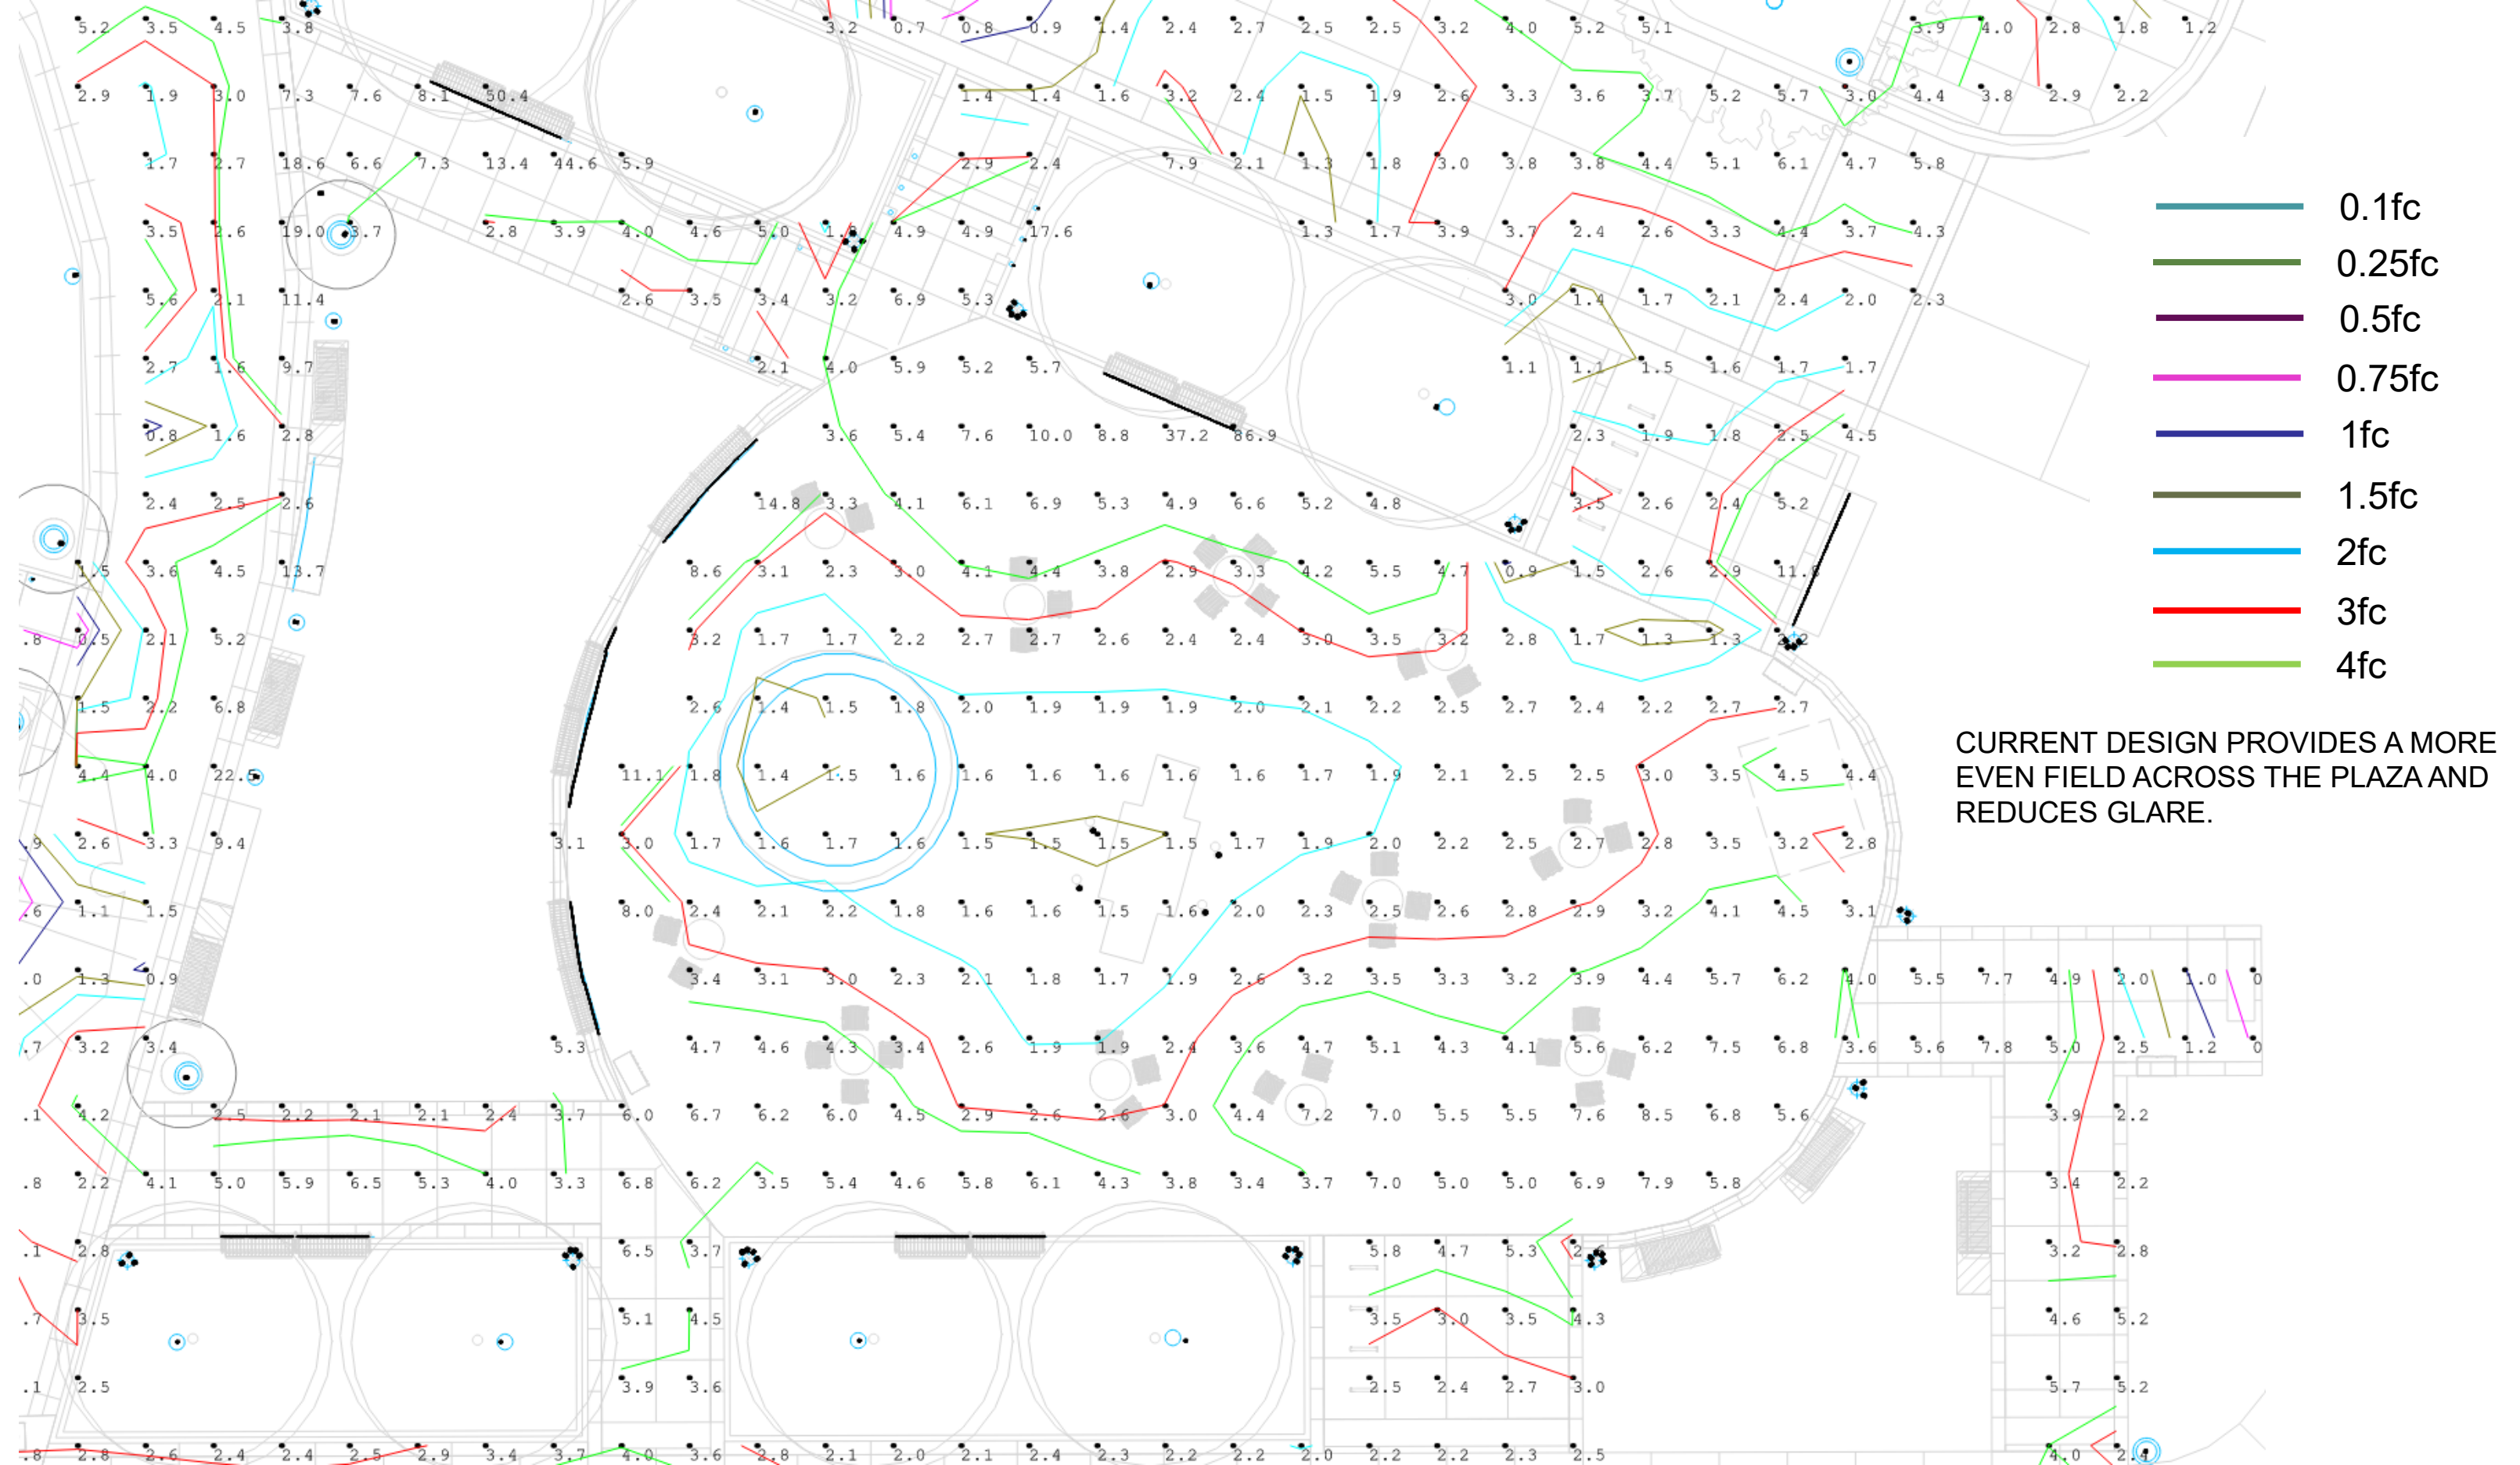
0.1fc
0.25fc
0.5fc
0.75fc
1fc
1.5fc
2fc
3fc
4fc

CURRENT DESIGN PROVIDES A MORE EVEN FIELD ACROSS THE PLAZA AND REDUCES GLARE.

5.2 3.5 4.5 3.8 3.2 0.7 0.8 0.9 1.4 2.4 2.7 2.5 2.5 3.2 4.0 5.2 5.1 3.9 4.0 2.8 1.8 1.2
2.9 1.9 3.0 7.3 7.6 8.1 50.4 1.4 1.4 1.6 3.2 2.4 1.5 1.9 2.6 3.3 3.6 3.7 5.2 5.7 3.0 4.4 3.8 2.9 2.2
1.7 2.7 18.6 6.6 7.3 13.4 44.6 5.9 2.9 2.4 7.9 2.1 1.3 1.8 3.0 3.8 3.8 4.4 5.1 6.1 4.7 5.8
3.5 2.6 19.0 3.7 2.8 3.9 4.0 4.6 5.0 1.4 4.9 4.9 17.6 1.3 1.7 3.9 3.7 2.4 2.6 3.3 4.4 3.7 4.3
5.6 2.1 11.4 2.6 3.5 3.4 3.2 6.9 5.3 3.0 1.4 1.7 2.1 2.4 2.0 2.3
2.7 1.6 9.7 2.1 4.0 5.9 5.2 5.7 1.1 1.1 1.5 1.6 1.7 1.7
0.8 1.6 2.8 3.6 5.4 7.6 10.0 8.8 37.2 86.9 2.3 1.9 1.8 2.5 4.5
2.4 2.5 2.6 14.8 3.3 4.1 6.1 6.9 5.3 4.9 6.6 5.2 4.8 3.5 2.6 2.4 5.2
1.5 3.6 4.5 13.7 8.6 3.1 2.3 3.0 4.1 4.4 3.8 2.9 3.3 4.2 5.5 4.7 0.9 1.5 2.6 2.9 11.8
.8 0.5 2.1 5.2 3.2 1.7 1.7 2.2 2.7 2.7 2.6 2.4 2.4 3.0 3.5 3.2 2.8 1.7 1.3 1.3 3.2
1.5 2.2 6.8 2.6 1.4 1.5 1.8 2.0 1.9 1.9 1.9 2.0 2.1 2.2 2.5 2.7 2.4 2.2 2.7 2.7
4.4 4.0 22.5 11.1 1.8 1.4 1.5 1.6 1.6 1.6 1.6 1.6 1.6 1.7 1.9 2.1 2.5 2.5 3.0 3.5 4.5 4.4
.9 2.6 3.3 9.4 3.1 3.0 1.7 1.6 1.7 1.6 1.5 1.5 1.5 1.5 1.7 1.9 2.0 2.2 2.5 2.7 2.8 3.5 3.2 2.8
.6 1.1 1.5 8.0 2.4 2.1 2.2 1.8 1.6 1.6 1.5 1.6 2.0 2.3 2.5 2.6 2.8 2.9 3.2 4.1 4.5 3.1
.0 1.3 0.9 3.4 3.1 3.0 2.3 2.1 1.8 1.7 1.9 2.6 3.2 3.5 3.3 3.2 3.9 4.4 5.7 6.2 4.0 5.5 7.7 4.9 2.0 1.0 0
.7 3.2 3.4 5.3 4.7 4.6 4.3 3.4 2.6 1.9 1.9 2.4 3.6 4.7 5.1 4.3 4.1 5.6 6.2 7.5 6.8 3.6 5.6 7.8 5.0 2.5 1.2 0
.1 4.2 2.5 2.2 2.1 2.1 2.4 3.7 6.0 6.7 6.2 6.0 4.5 2.9 2.6 2.6 3.0 4.4 7.2 7.0 5.5 5.5 7.6 8.5 6.8 5.6 3.9 2.2
.8 2.2 4.1 5.0 5.9 6.5 5.3 4.0 3.3 6.8 6.2 3.5 5.4 4.6 5.8 6.1 4.3 3.8 3.4 3.7 7.0 5.0 5.0 6.9 7.9 5.8 3.4 2.2
.1 2.8 6.5 3.7 5.8 4.7 5.3 2.4 3.2 2.8
.7 3.5 5.1 4.5 3.5 3.0 3.5 4.3 4.6 5.2
.1 2.5 3.9 3.6 2.5 2.4 2.7 3.0 5.7 5.2
.8 2.8 2.6 2.4 2.4 2.5 2.9 3.4 3.7 4.0 3.6 2.8 2.1 2.0 2.1 2.4 2.3 2.2 2.2 2.0 2.2 2.2 2.3 2.5 4.0 2.1